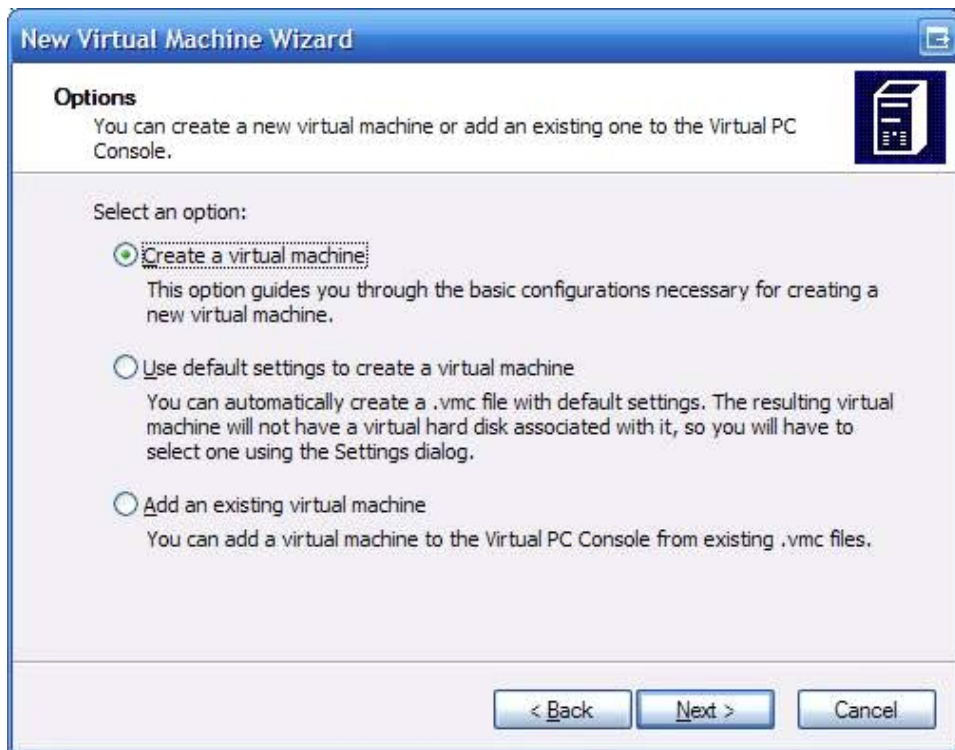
New Virtual Machine Wizard

Options
You can create a new virtual machine or add an existing one to the Virtual PC Console.

Select an option:

Create a virtual machine
This option guides you through the basic configurations necessary for creating a new virtual machine.

Use default settings to create a virtual machine
You can automatically create a .vmc file with default settings. The resulting virtual machine will not have a virtual hard disk associated with it, so you will have to select one using the Settings dialog.

Add an existing virtual machine
You can add a virtual machine to the Virtual PC Console from existing .vmc files.

< Back Next > Cancel